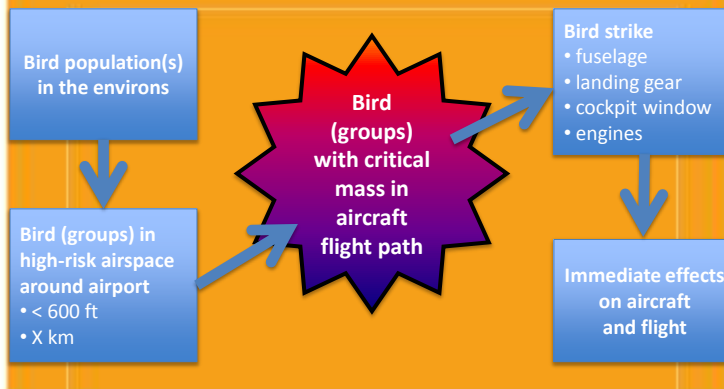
Bird population(s) in the environs

Bird (groups) in high-risk airspace around airport
• < 600 ft
• X km

Bird (groups) with critical mass in aircraft flight path

Bird strike
• fuselage
• landing gear
• cockpit window
• engines

Immediate effects on aircraft and flight